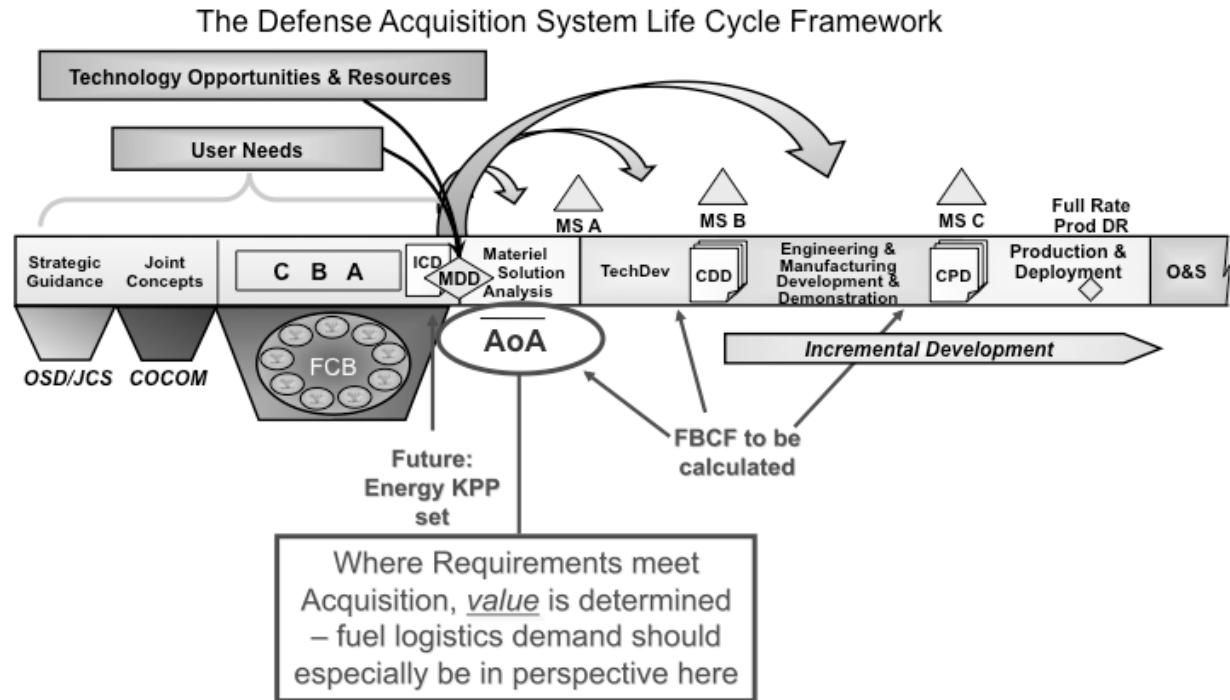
The Defense Acquisition System Life Cycle Framework

Technology Opportunities & Resources

User Needs

MS A

MS B

MS C

Full Rate Prod DR

Strategic Guidance

Joint Concepts

C B A

ICD

MDD

Materiel Solution Analysis

TechDev

CDD

Engineering & Manufacturing Development & Demonstration

CPD

Production & Deployment

O&S

OSD/JCS

COCOM

FCB

AoA

Incremental Development

FBCF to be calculated

Future: Energy KPP set

Where Requirements meet Acquisition, *value* is determined – fuel logistics demand should especially be in perspective here